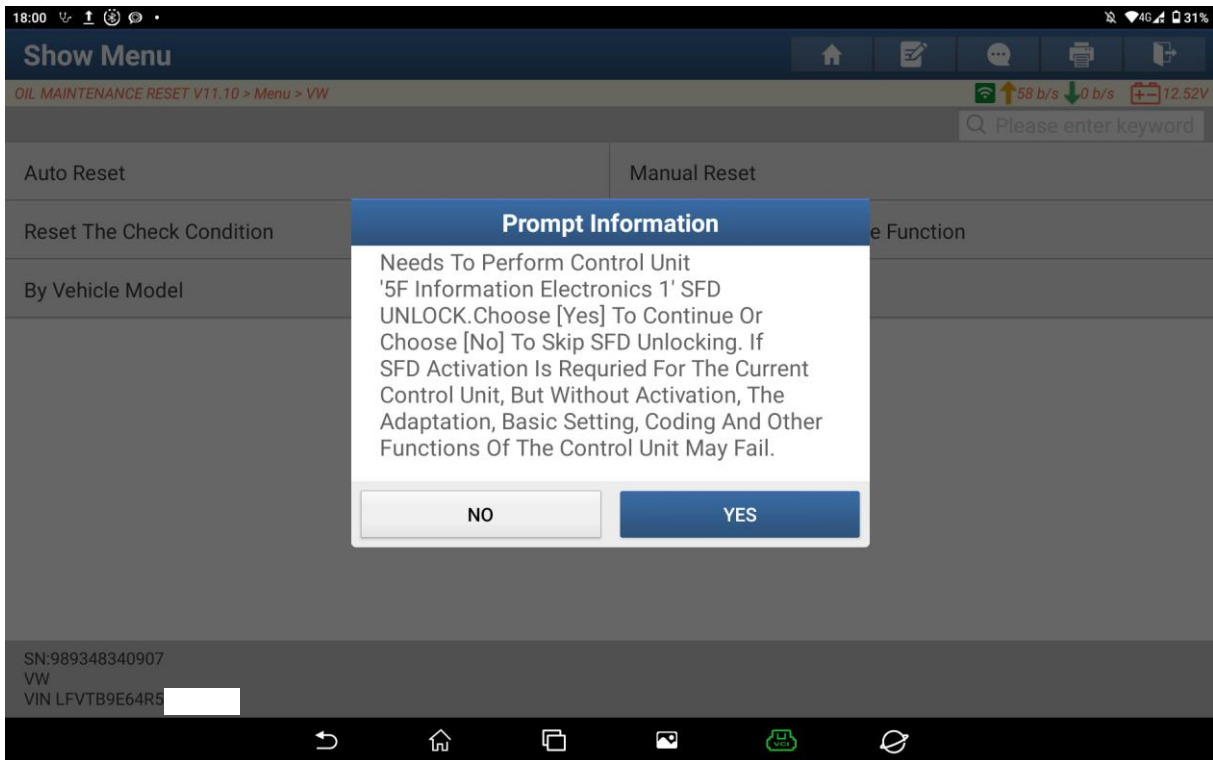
18:00

4G 31%

Show Menu

OIL MAINTENANCE RESET V11.10 > Menu > VW

58 b/s 0 b/s 12.52V

Please enter keyword

Auto Reset

Manual Reset

Reset The Check Condition

e Function

By Vehicle Model

Prompt Information

Needs To Perform Control Unit '5F Information Electronics 1' SFD UNLOCK.Choose [Yes] To Continue Or Choose [No] To Skip SFD Unlocking. If SFD Activation Is Requried For The Current Control Unit, But Without Activation, The Adaptation, Basic Setting, Coding And Other Functions Of The Control Unit May Fail.

NO

YES

SN:989348340907
VW
VIN LFVTB9E64R5